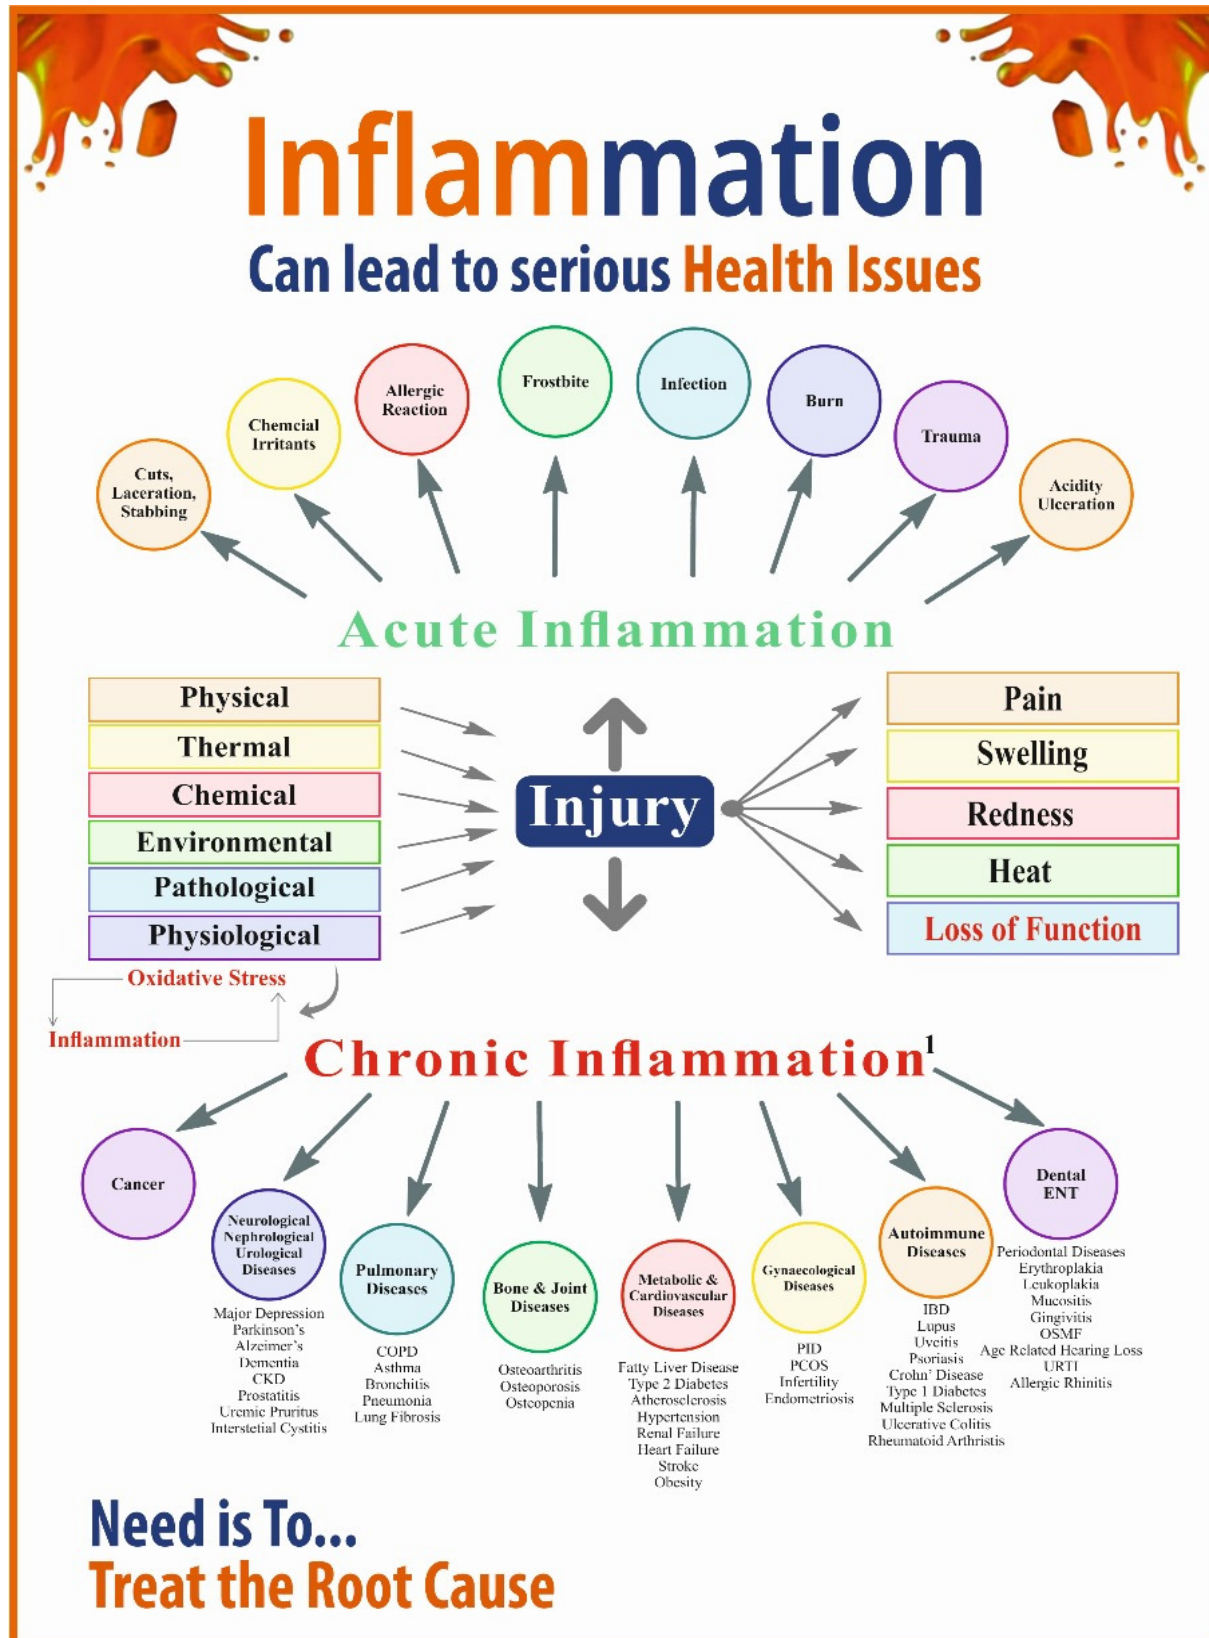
Inflammation
Can lead to serious Health Issues

Cuts, Laceration, Stabbing

Chemcial Irritants

Allergic Reaction

Frostbite

Infection

Burn

Trauma

Acidity Ulceration

Acute Inflammation

| Physical |
|---|
| Thermal |
| Chemical |
| Environmental |
| Pathological |
| Physiological |

Injury

| Pain |
|---|
| Swelling |
| Redness |
| Heat |
| Loss of Function |

Oxidative Stress
Inflammation

Chronic Inflammation$^1$

Cancer

Neurological Nephrological Urological Diseases
Major Depression
Parkinson's
Alzeimer's
Dementia
CKD
Prostatitis
Uremic Pruritus
Interstetial Cystitis

Pulmonary Diseases
COPD
Asthma
Bronchitis
Pneumonia
Lung Fibrosis

Bone & Joint Diseases
Osteoarthritis
Osteoporosis
Osteopenia

Metabolic & Cardiovascular Diseases
Fatty Liver Disease
Type 2 Diabetes
Atherosclerosis
Hypertension
Renal Failure
Heart Failure
Stroke
Obesity

Gynaecological Diseases
PID
PCOS
Infertility
Endometriosis

Autoimmune Diseases
IBD
Lupus
Uveitis
Psoriasis
Crohn' Disease
Type 1 Diabetes
Multiple Sclerosis
Ulcerative Colitis
Rheumatoid Arthristis

Dental ENT
Periodontal Diseases
Erythroplakia
Leukoplakia
Mucositis
Gingivitis
OSMF
Age Related Hearing Loss
URTI
Allergic Rhinitis

Need is To...
Treat the Root Cause